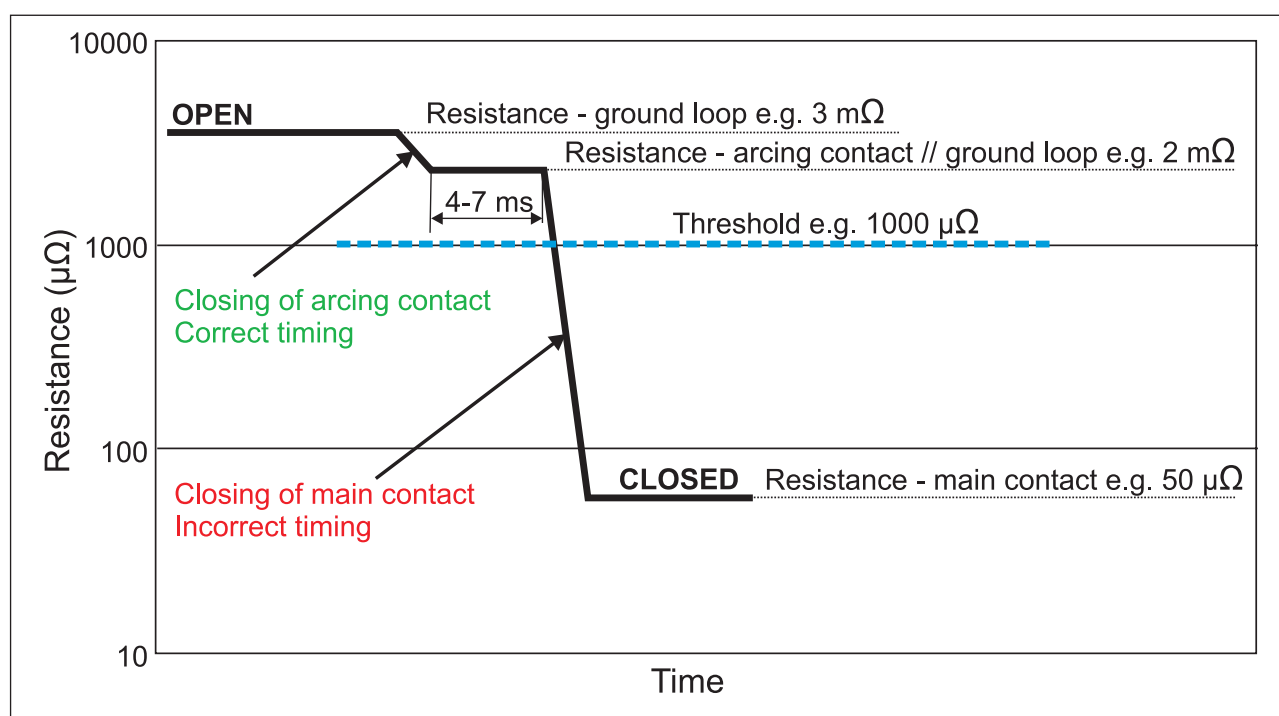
10000

OPEN

Resistance - ground loop e.g. 3 mΩ

Resistance - arcing contact // ground loop e.g. 2 mΩ

4-7 ms

Threshold e.g. 1000 μΩ

1000

Resistance (μΩ)

Closing of arcing contact
Correct timing

100

CLOSED

Resistance - main contact e.g. 50 μΩ

Closing of main contact
Incorrect timing

10

Time